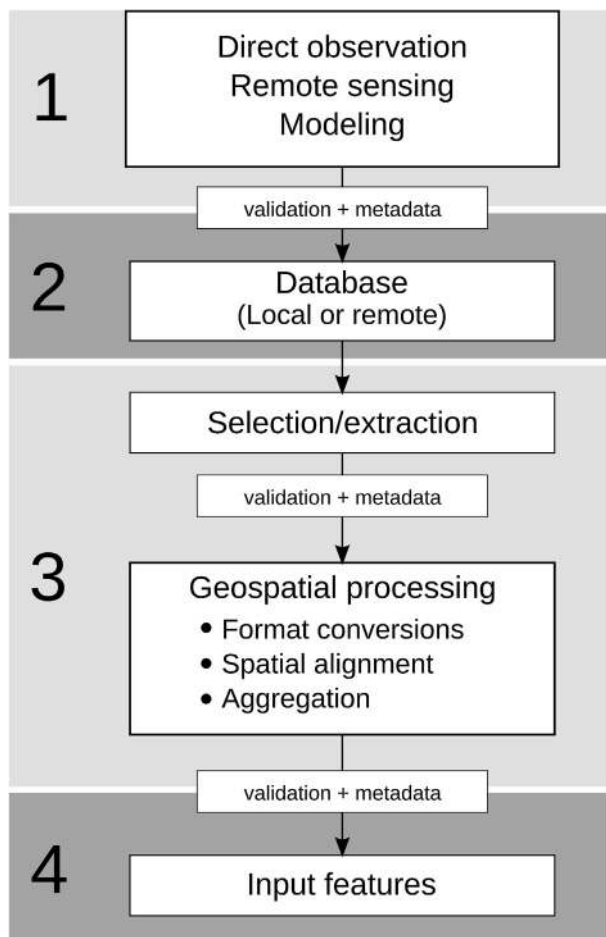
1

Direct observation
Remote sensing
Modeling

validation + metadata

2

Database
(Local or remote)

3

Selection/extraction

validation + metadata

Geospatial processing
• Format conversions
• Spatial alignment
• Aggregation

validation + metadata

4

Input features